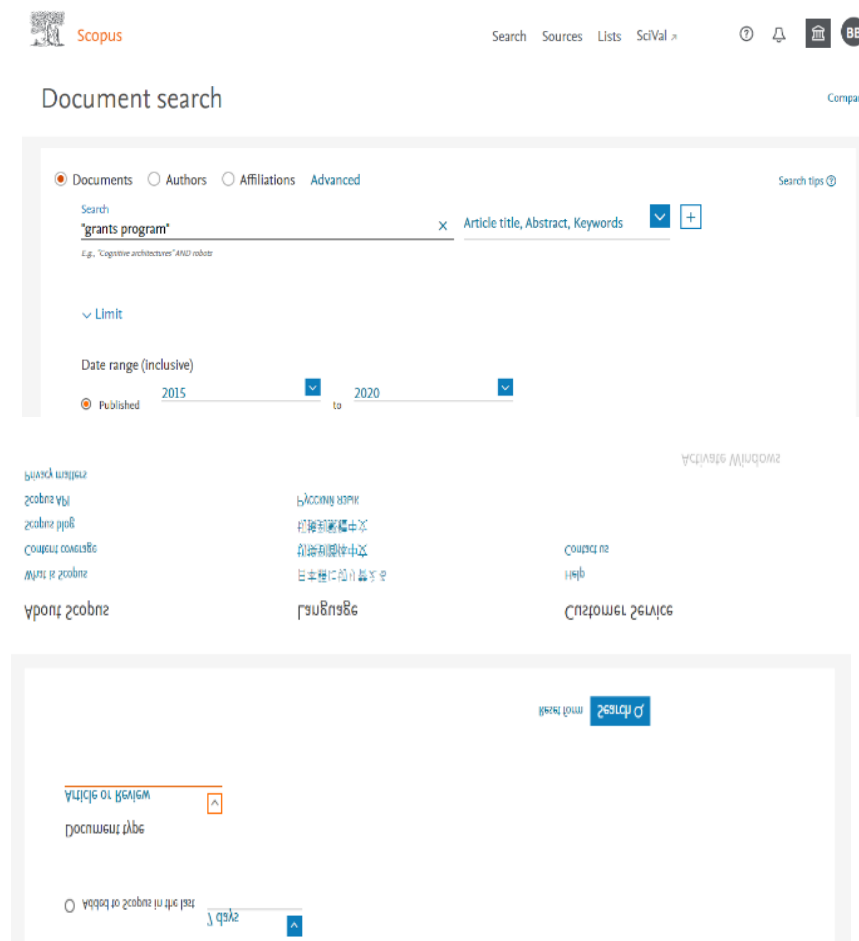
Scopus

Search Sources Lists SciVal ↗

BE

Document search

Compar

Documents Authors Affiliations Advanced

Search tips

Search
"grants program"

E.g., "Cognitive architectures" AND robots

Article title, Abstract, Keywords

+

Limit

Date range (inclusive)

Published 2015 to 2020

Activate Windows

About Scopus

What is Scopus
Content coverage
Scopus blog
Scopus API
Privacy matters

Language

日本語に切り替える
切换到简体中文
切換到繁體中文
Русский язык

Customer Service

Help
Contact us

Search
Reset form

Document type

Article or Review

Added to Scopus in the last

7 days